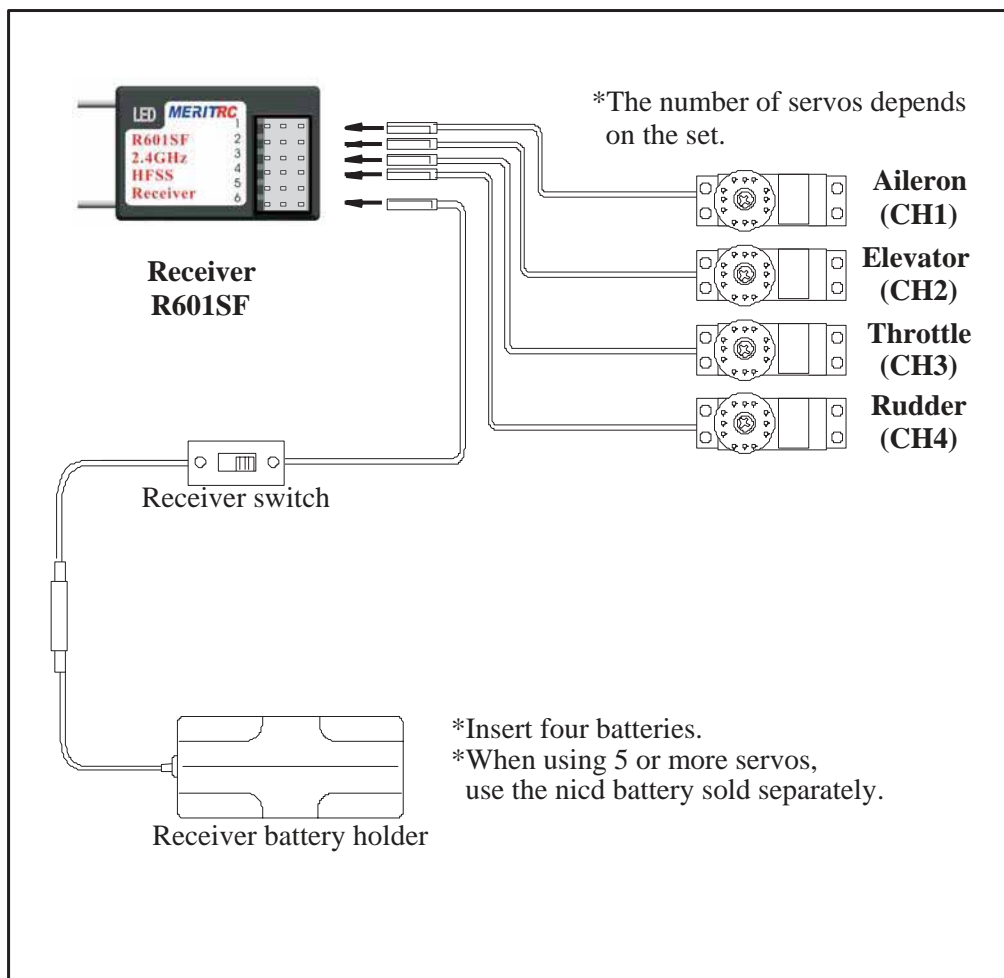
LED MERITRC
R601SF
2.4GHz
HFSS
Receiver
1
2
3
4
5
6

*The number of servos depends on the set.

Aileron (CH1)

Elevator (CH2)

Throttle (CH3)

Rudder (CH4)

Receiver R601SF

Receiver switch

*Insert four batteries.
*When using 5 or more servos, use the nicd battery sold separately.

Receiver battery holder